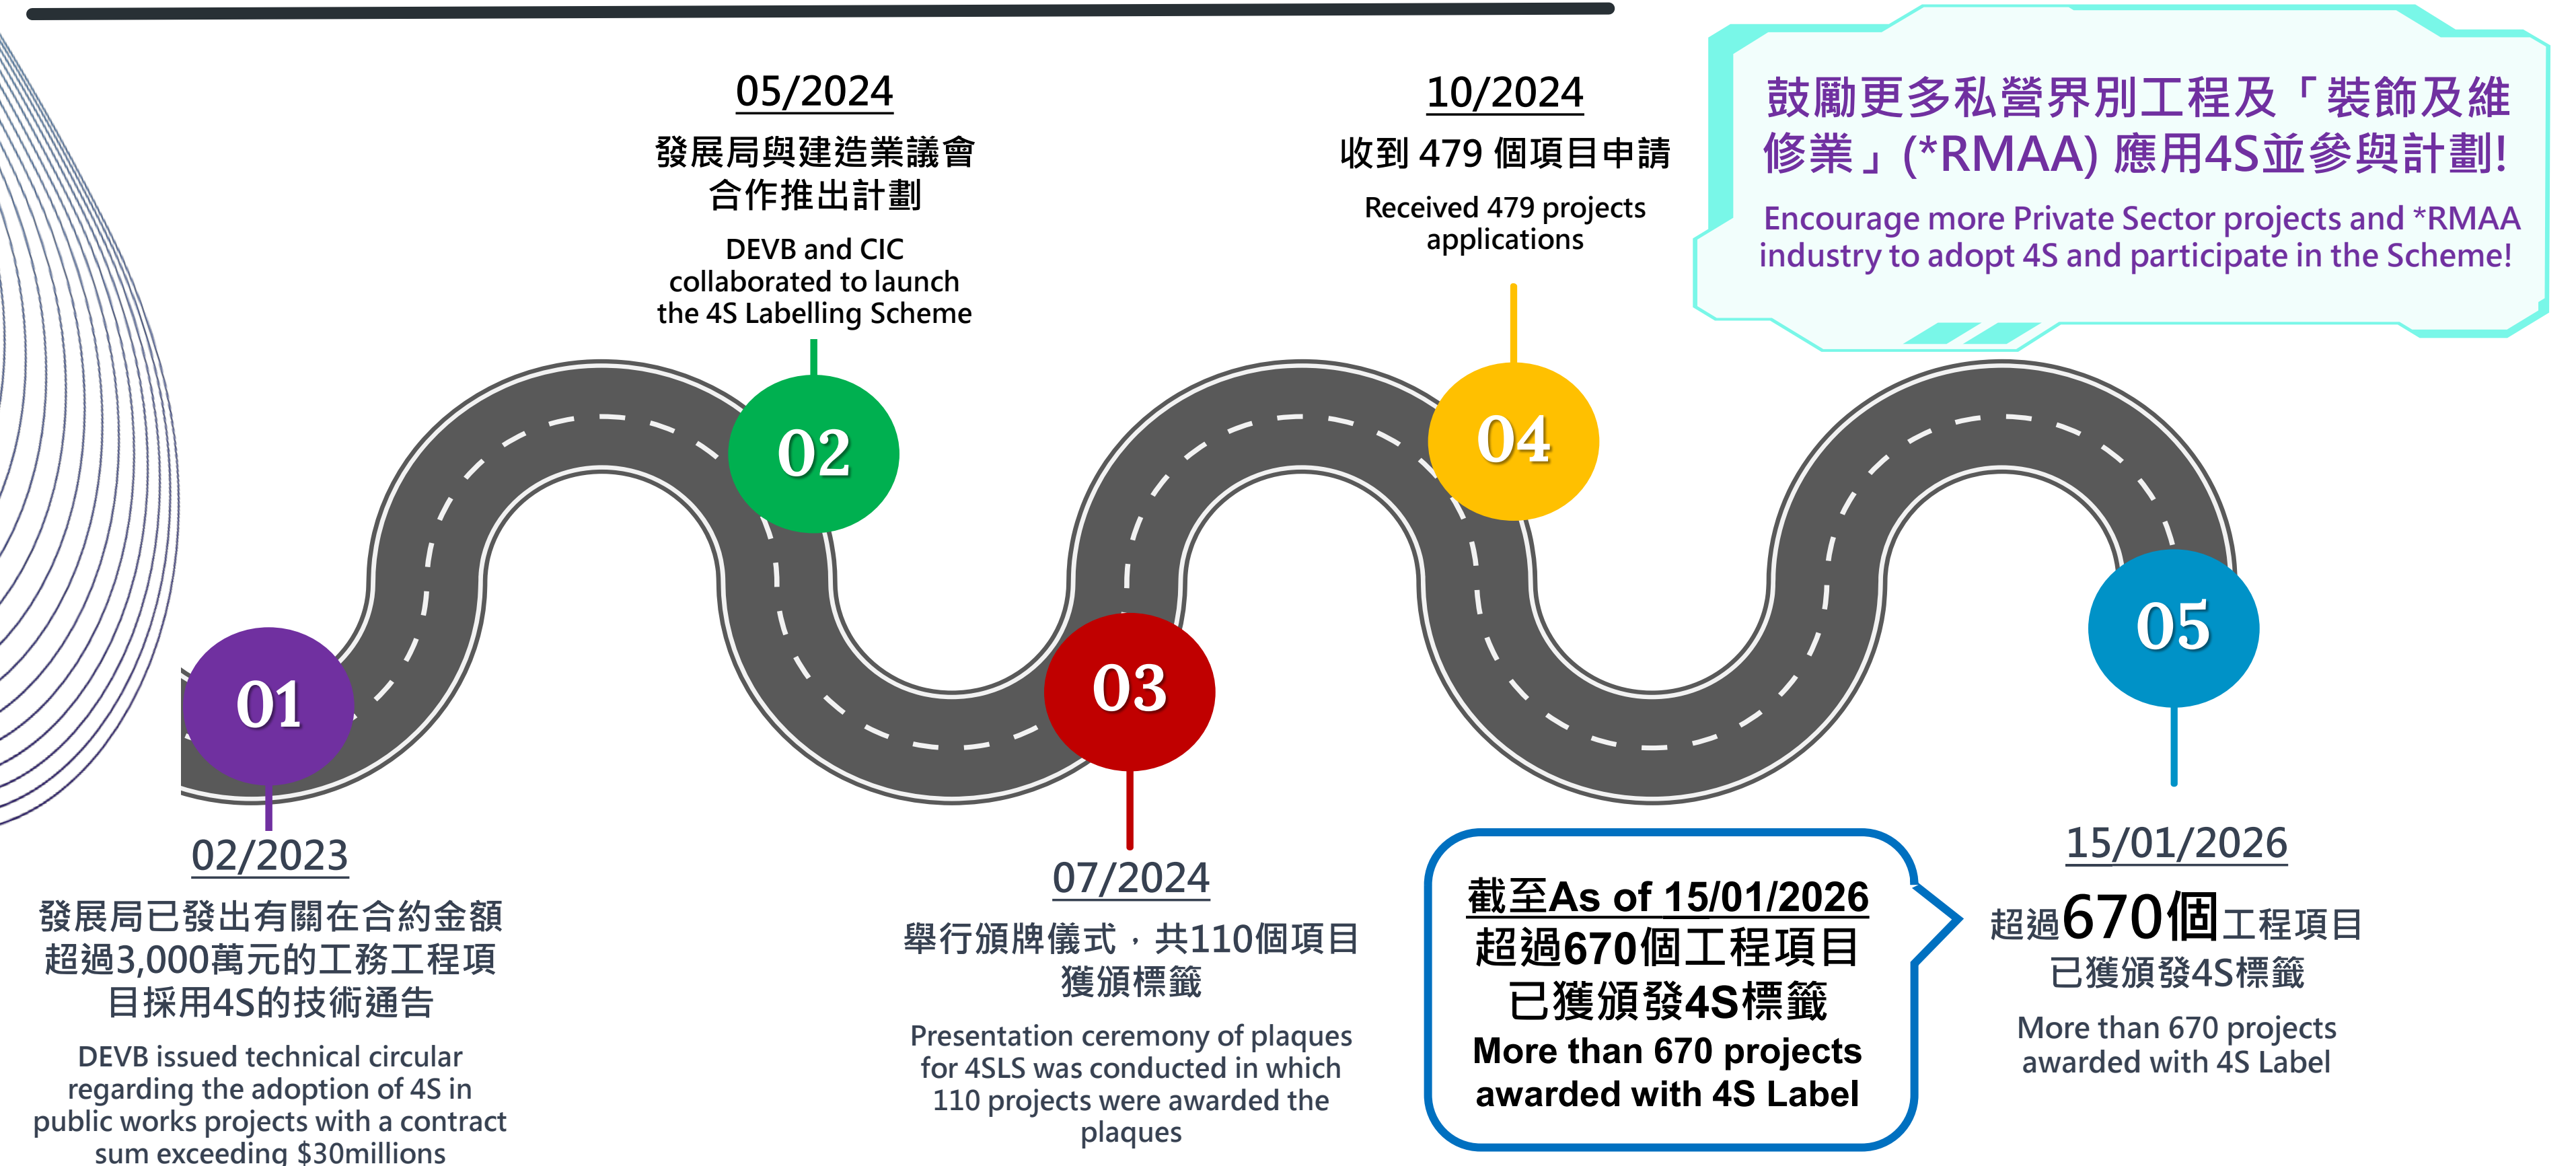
05/2024

發展局與建造業議會合作推出計劃

DEVB and CIC collaborated to launch the 4S Labelling Scheme

10/2024

收到 479 個項目申請

Received 479 projects applications

鼓勵更多私營界別工程及「裝飾及維修業」(*RMAA) 應用4S並參與計劃!

Encourage more Private Sector projects and *RMAA industry to adopt 4S and participate in the Scheme!

02

04

01

03

05

02/2023

發展局已發出有關在合約金額超過3,000萬元的工務工程項目採用4S的技術通告

DEVB issued technical circular regarding the adoption of 4S in public works projects with a contract sum exceeding $30millions

07/2024

舉行頒牌儀式，共110個項目獲頒標籤

Presentation ceremony of plaques for 4SLS was conducted in which 110 projects were awarded the plaques

截至As of 15/01/2026

超過670個工程項目已獲頒發4S標籤

More than 670 projects awarded with 4S Label

15/01/2026

超過670個工程項目已獲頒發4S標籤

More than 670 projects awarded with 4S Label